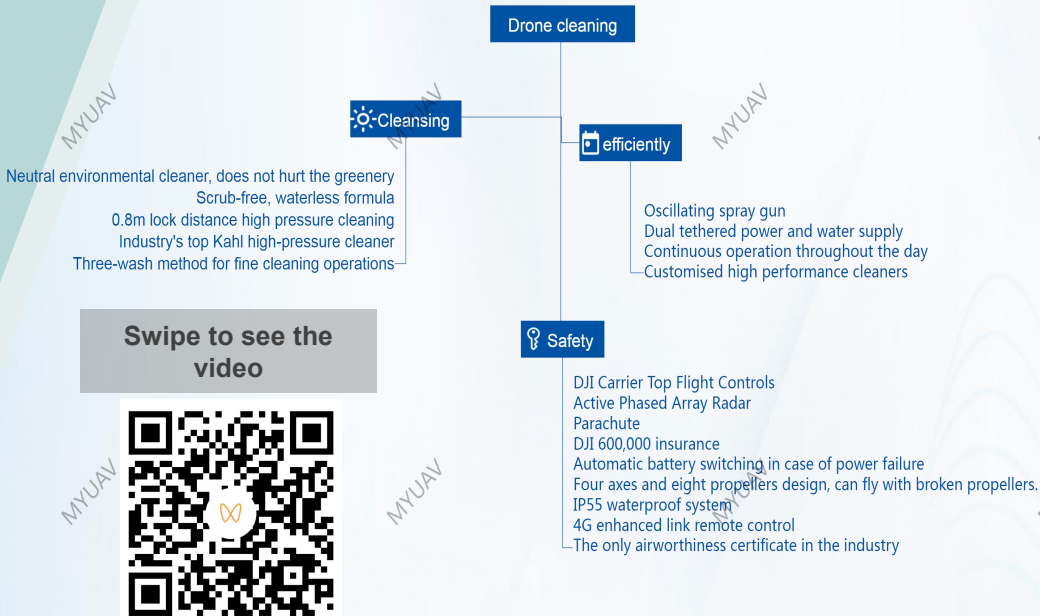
Drone cleaning

Cleansing

Neutral environmental cleaner, does not hurt the greenery
Scrub-free, waterless formula
0.8m lock distance high pressure cleaning
Industry's top Kahl high-pressure cleaner
Three-wash method for fine cleaning operations

efficiently

Oscillating spray gun
Dual tethered power and water supply
Continuous operation throughout the day
Customised high performance cleaners

Swipe to see the video

Safety

DJI Carrier Top Flight Controls
Active Phased Array Radar
Parachute
DJI 600,000 insurance
Automatic battery switching in case of power failure
Four axes and eight propellers design, can fly with broken propellers.
IP55 waterproof system
4G enhanced link remote control
The only airworthiness certificate in the industry

MYUAV MYUAV MYUAV MYUAV MYUAV MYUAV